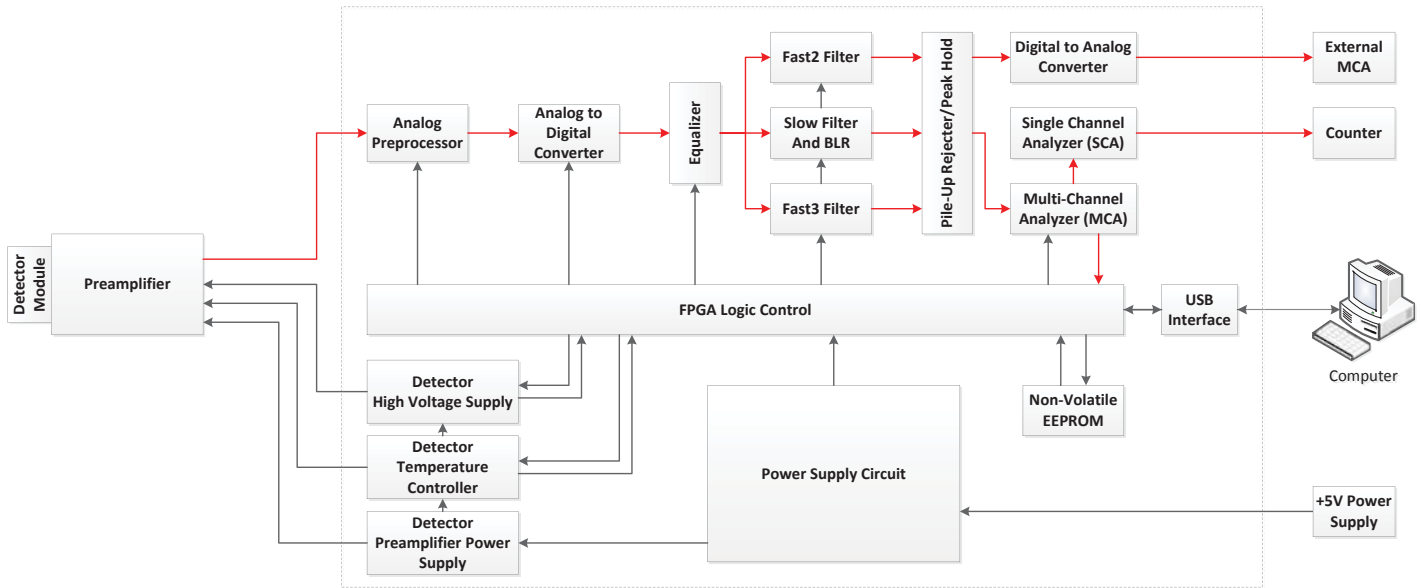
Detector Module

Preamplifier

Analog Preprocessor

Analog to Digital Converter

Equalizer

Fast2 Filter

Slow Filter And BLR

Fast3 Filter

Pile-Up Rejecter/Peak Hold

Digital to Analog Converter

Single Channel Analyzer (SCA)

Multi-Channel Analyzer (MCA)

External MCA

Counter

FPGA Logic Control

USB Interface

Computer

Detector High Voltage Supply

Detector Temperature Controller

Detector Preamplifier Power Supply

Power Supply Circuit

Non-Volatile EEPROM

+5V Power Supply